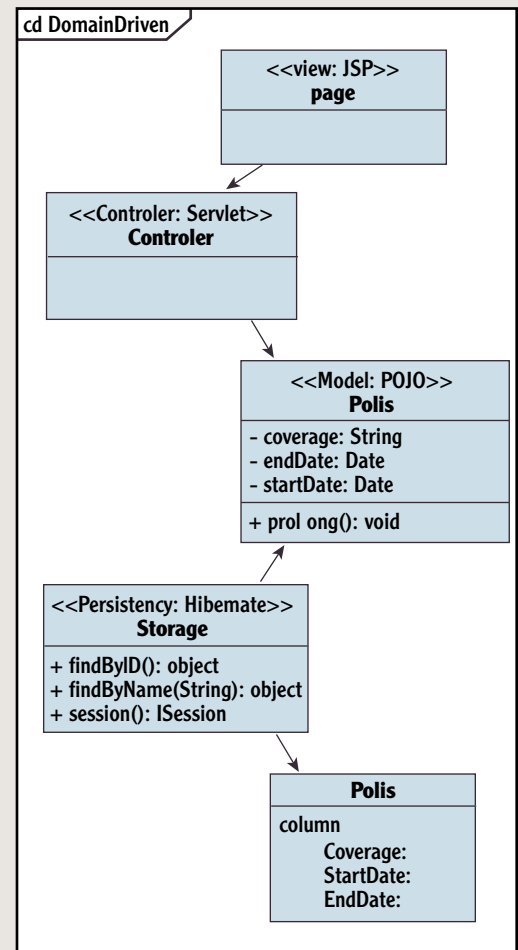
cd DomainDriven

<<view: JSP>>
page

<<Controler: Servlet>>
Controler

<<Model: POJO>>
Polis

- coverage: String
- endDate: Date
- startDate: Date

+ prol ong(): void

<<Persistency: Hibemate>>
Storage

+ findByID(): object
+ findByName(String): object
+ session(): ISession

Polis

column
Coverage:
StartDate:
EndDate: